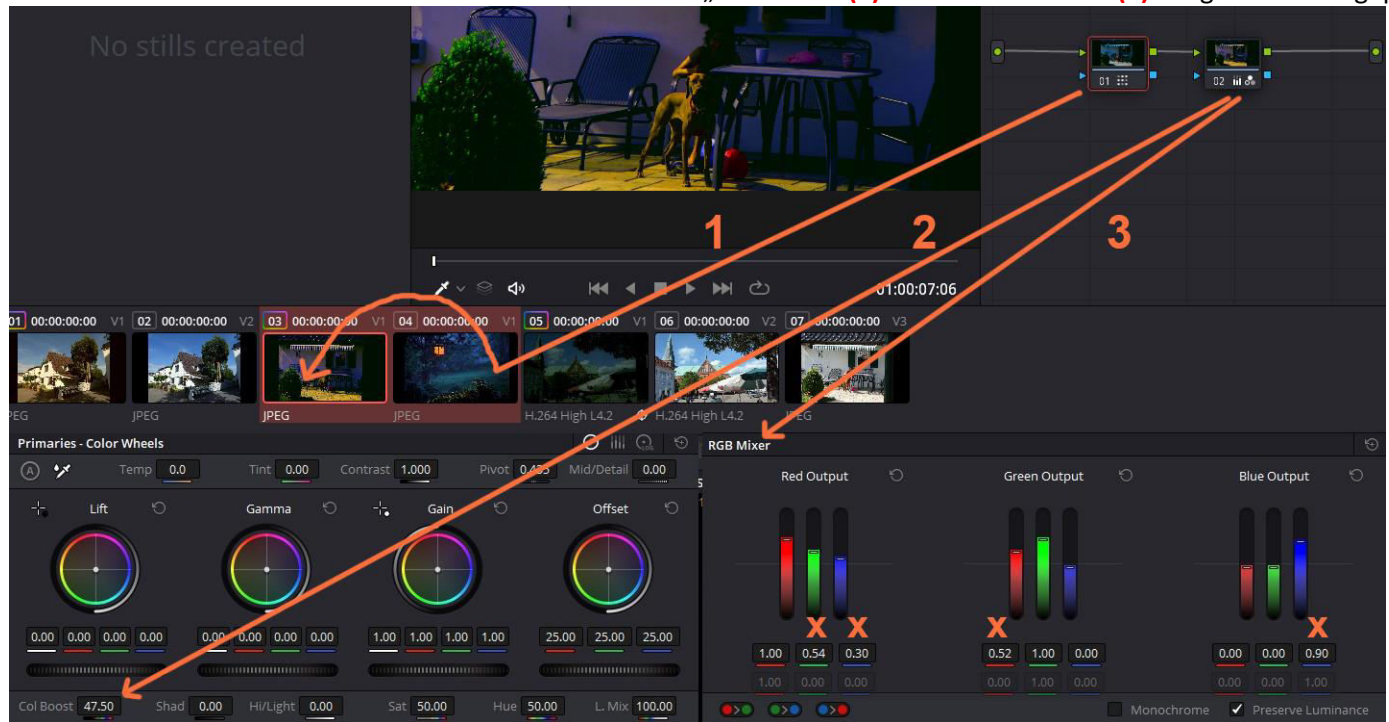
No stills created

01

02

1

2

3

01:00:07:06

01 00:00:00:00 V1

02 00:00:00:00 V2

03 00:00:00:00 V1

04 00:00:00:00 V1

05 00:00:00:00 V1

06 00:00:00:00 V2

07 00:00:00:00 V3

PEG

JPEG

JPEG

JPEG

H.264 High L4.2

H.264 High L4.2

PEG

Primaries - Color Wheels

Temp 0.0

Tint 0.00

Contrast 1.000

Pivot 0.435

Mid/Detail 0.00

Lift

Gamma

Gain

Offset

0.00 0.00 0.00 0.00

0.00 0.00 0.00 0.00

1.00 1.00 1.00 1.00

25.00 25.00 25.00

Col Boost 47.50

Shad 0.00

Hi/Light 0.00

Sat 50.00

Hue 50.00

L. Mix 100.00

RGB Mixer

Red Output

Green Output

Blue Output

X X

X

X

1.00 0.54 0.30

0.52 1.00 0.00

0.00 0.00 0.90

1.00 0.00 0.00

0.00 1.00 0.00

0.00 0.00 1.00

Monochrome

Preserve Luminance